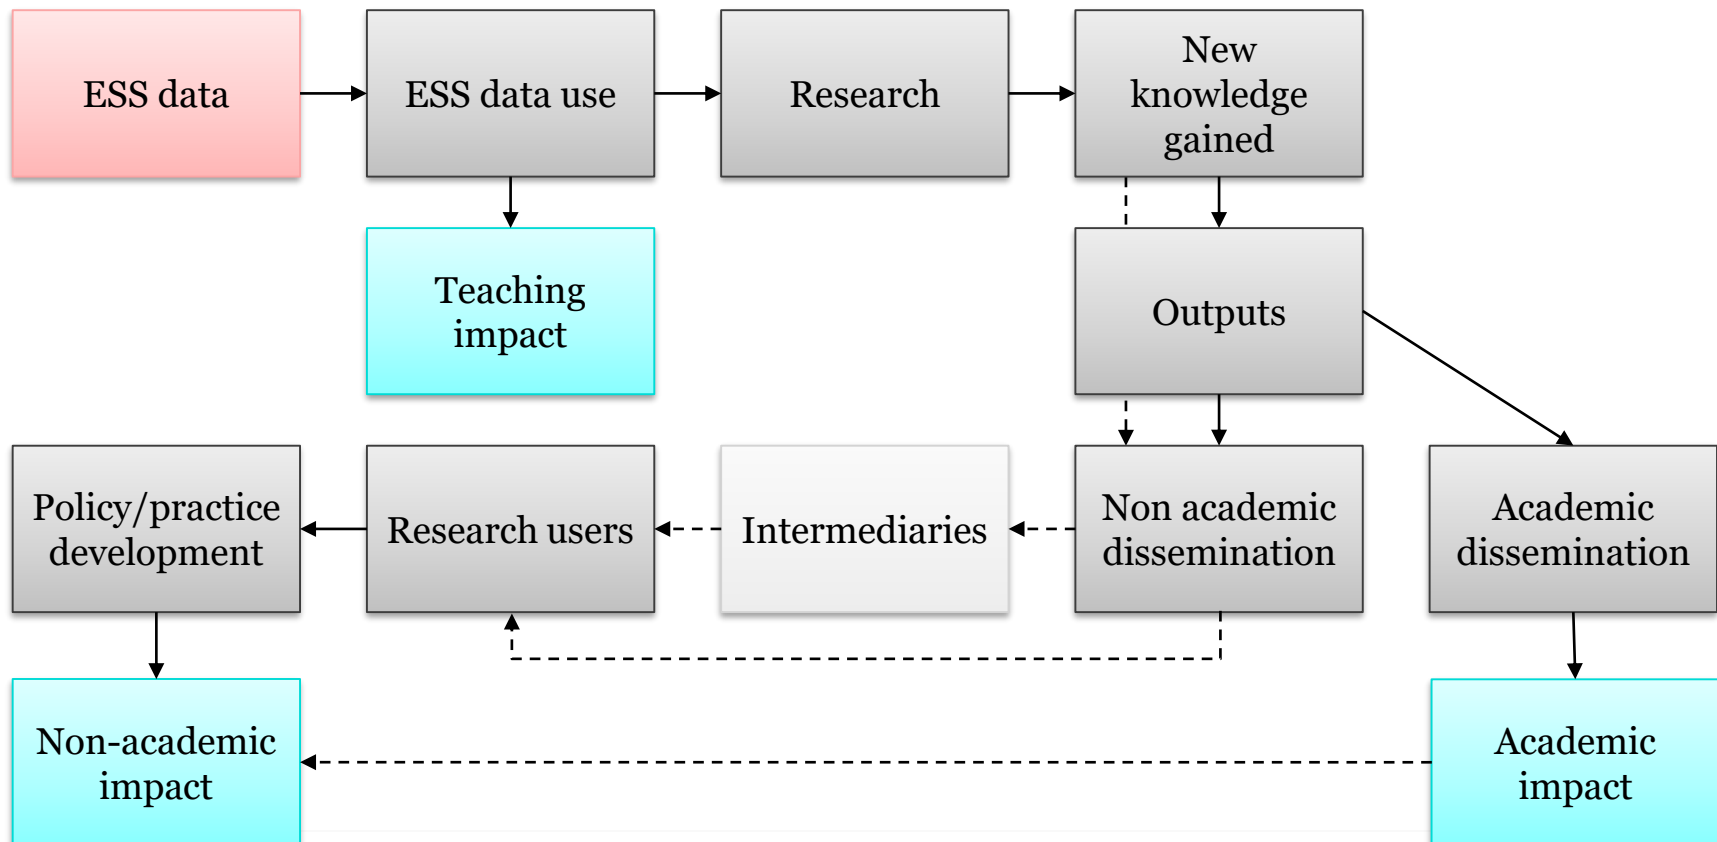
ESS data

ESS data use

Research

New knowledge gained

Teaching impact

Outputs

Policy/practice development

Research users

Intermediaries

Non academic dissemination

Academic dissemination

Non-academic impact

Academic impact